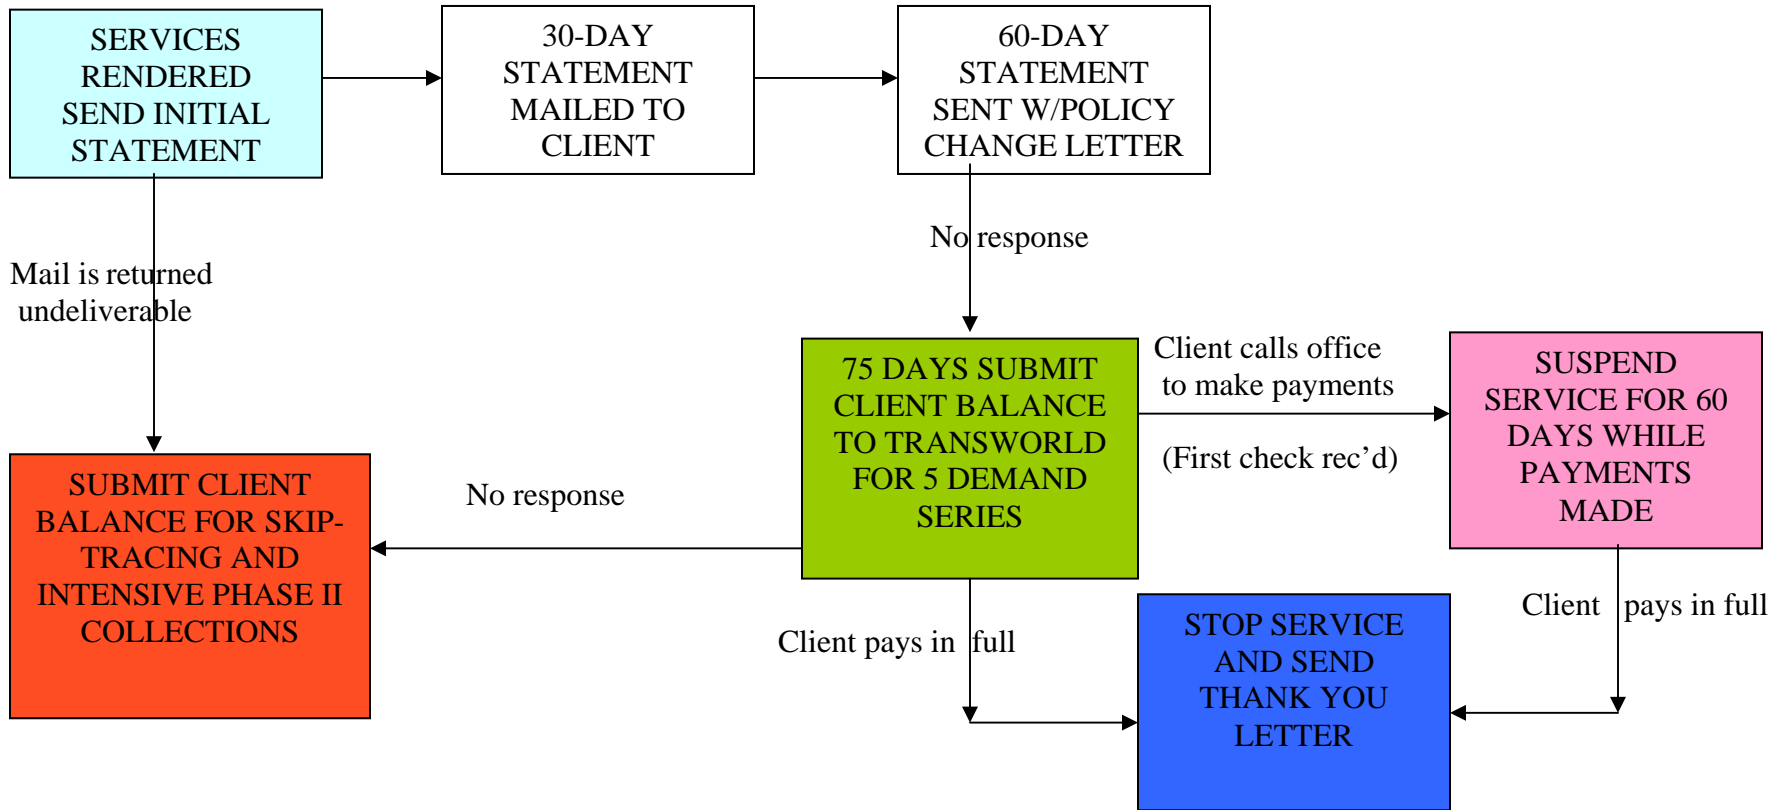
SERVICES RENDERED SEND INITIAL STATEMENT

30-DAY STATEMENT MAILED TO CLIENT

60-DAY STATEMENT SENT W/POLICY CHANGE LETTER

No response

Mail is returned undeliverable

75 DAYS SUBMIT CLIENT BALANCE TO TRANSWORLD FOR 5 DEMAND SERIES

Client calls office to make payments

(First check rec'd)

SUSPEND SERVICE FOR 60 DAYS WHILE PAYMENTS MADE

SUBMIT CLIENT BALANCE FOR SKIP-TRACING AND INTENSIVE PHASE II COLLECTIONS

No response

Client pays in full

Client pays in full

STOP SERVICE AND SEND THANK YOU LETTER